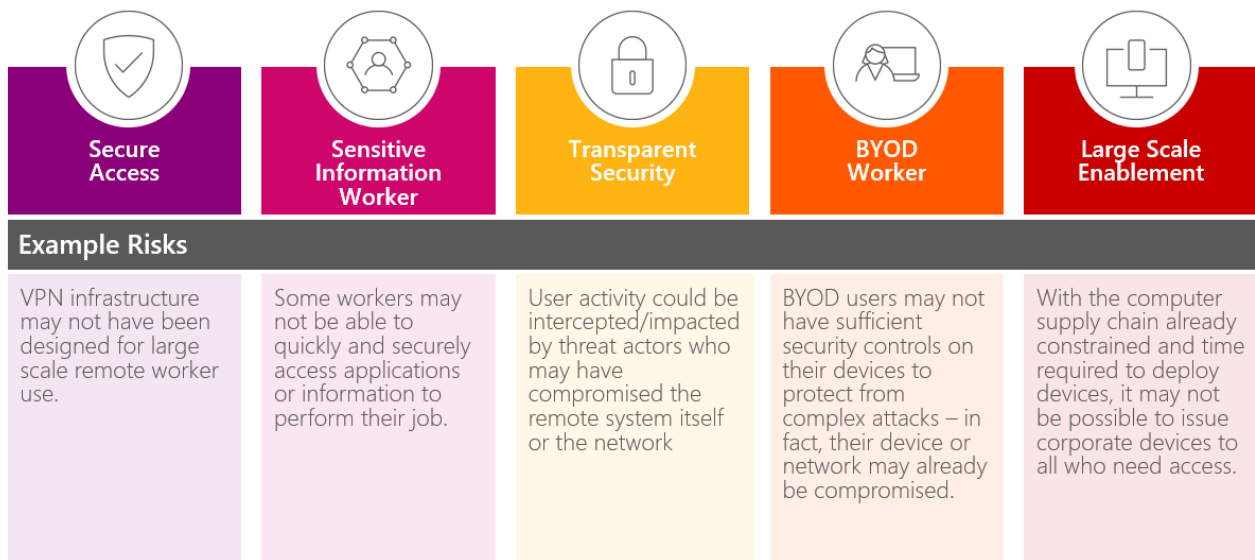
Secure Access

Sensitive Information Worker

Transparent Security

BYOD Worker

Large Scale Enablement

Example Risks

VPN infrastructure may not have been designed for large scale remote worker use.

Some workers may not be able to quickly and securely access applications or information to perform their job.

User activity could be intercepted/impacted by threat actors who may have compromised the remote system itself or the network

BYOD users may not have sufficient security controls on their devices to protect from complex attacks – in fact, their device or network may already be compromised.

With the computer supply chain already constrained and time required to deploy devices, it may not be possible to issue corporate devices to all who need access.